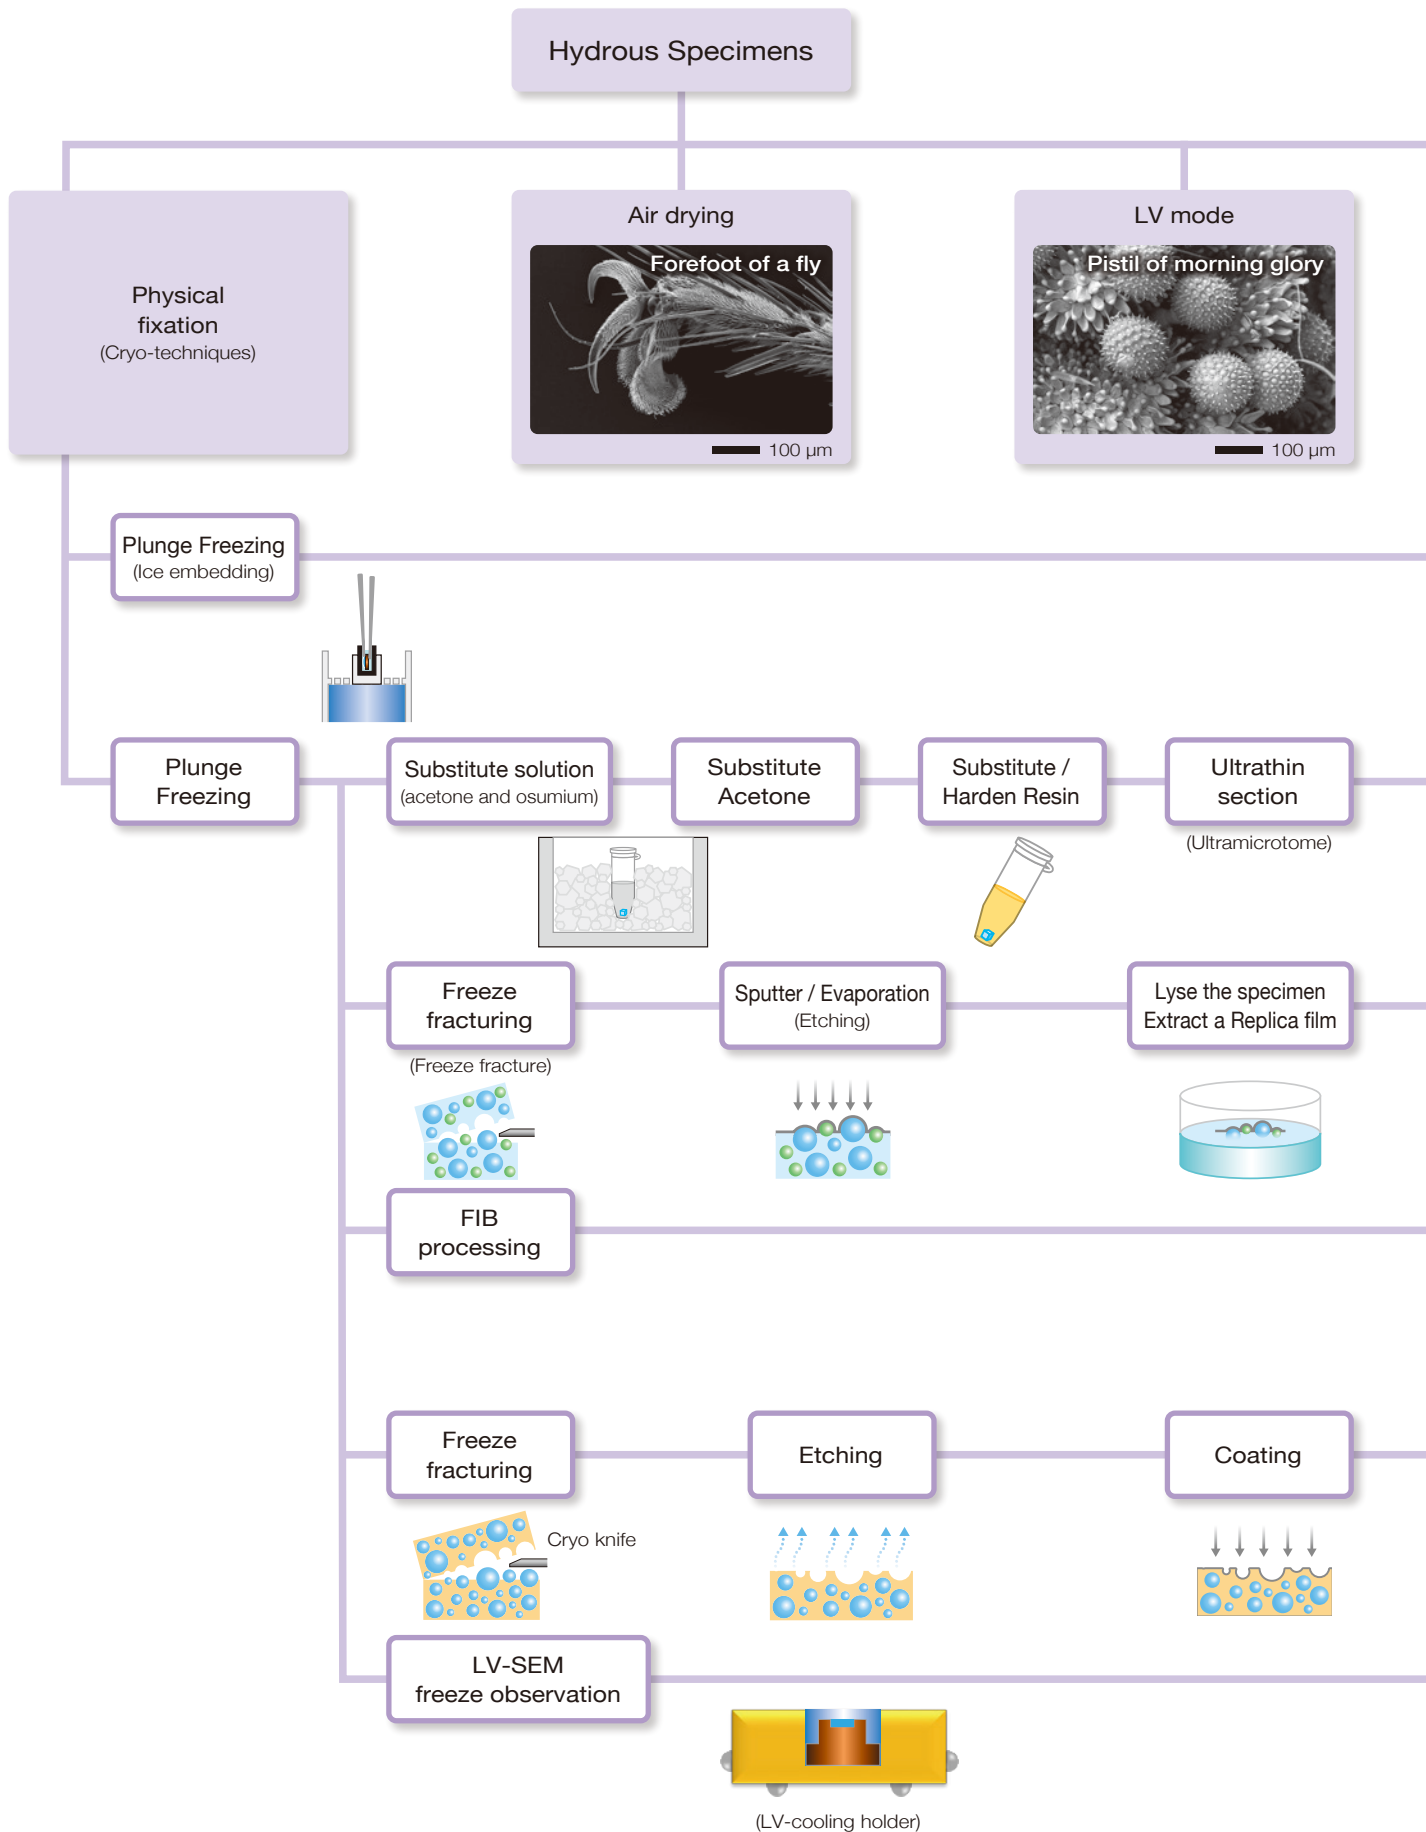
Hydrous Specimens

Physical fixation
(Cryo-techniques)

Air drying

Forefoot of a fly

100 µm

LV mode

Pistil of morning glory

100 µm

Plunge Freezing
(Ice embedding)

Plunge Freezing

Substitute solution
(acetone and osumium)

Substitute Acetone

Substitute / Harden Resin

Ultrathin section

(Ultramicrotome)

Freeze fracturing

(Freeze fracture)

Sputter / Evaporation
(Etching)

Lyse the specimen
Extract a Replica film

FIB processing

Freeze fracturing

Cryo knife

Etching

Coating

LV-SEM freeze observation

(LV-cooling holder)